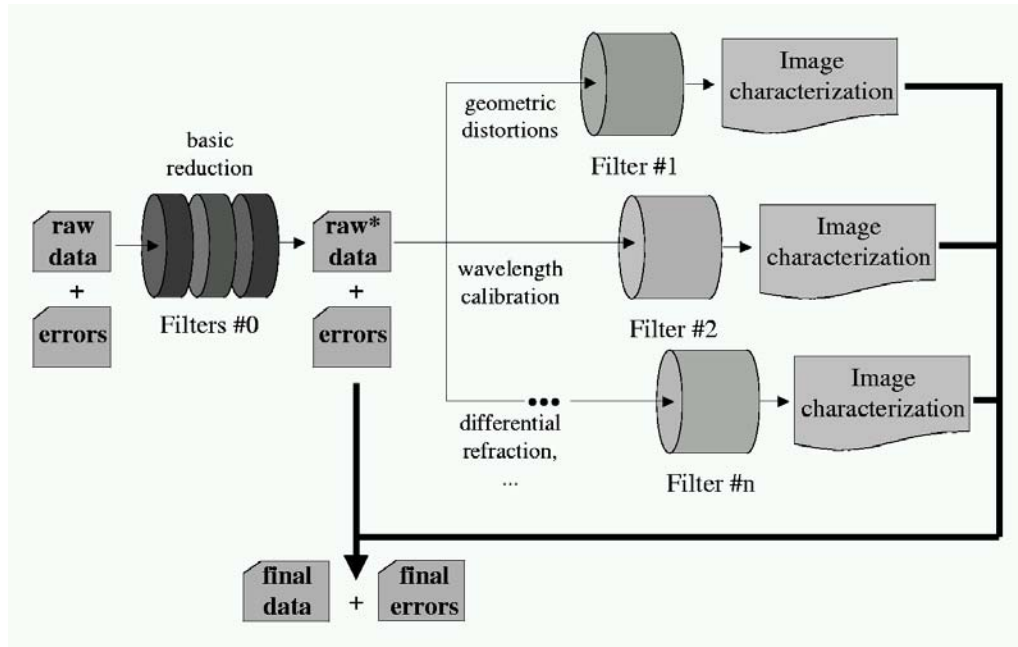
raw data
+
errors

basic reduction

Filters #0

raw* data
+
errors

geometric distortions

Filter #1

Image characterization

wavelength calibration

Filter #2

Image characterization

•••

differential refraction, ...

Filter #n

Image characterization

final data
+
final errors